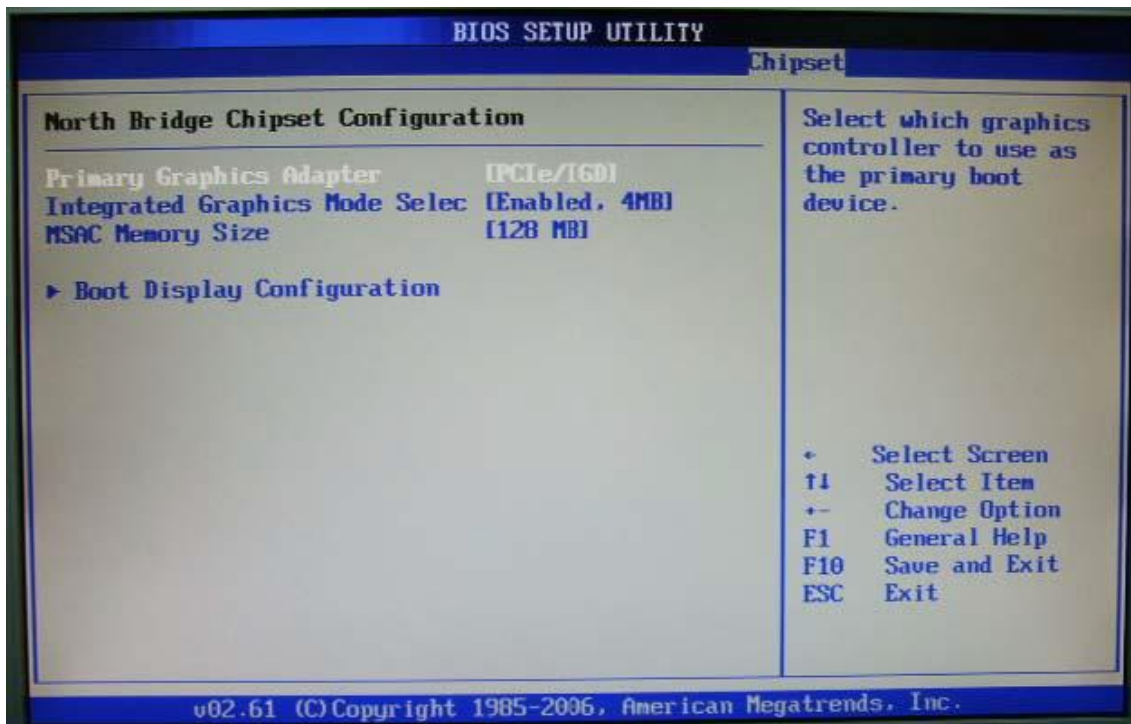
BIOS SETUP UTILITY

Chipset

North Bridge Chipset Configuration

Primary Graphics Adapter [PCIe/IGD]
Integrated Graphics Mode Selec [Enabled, 4MB]
MSAC Memory Size [128 MB]

► Boot Display Configuration

Select which graphics controller to use as the primary boot device.

← Select Screen
↑↓ Select Item
+- Change Option
F1 General Help
F10 Save and Exit
ESC Exit

v02.61 (C)Copyright 1985-2006, American Megatrends, Inc.